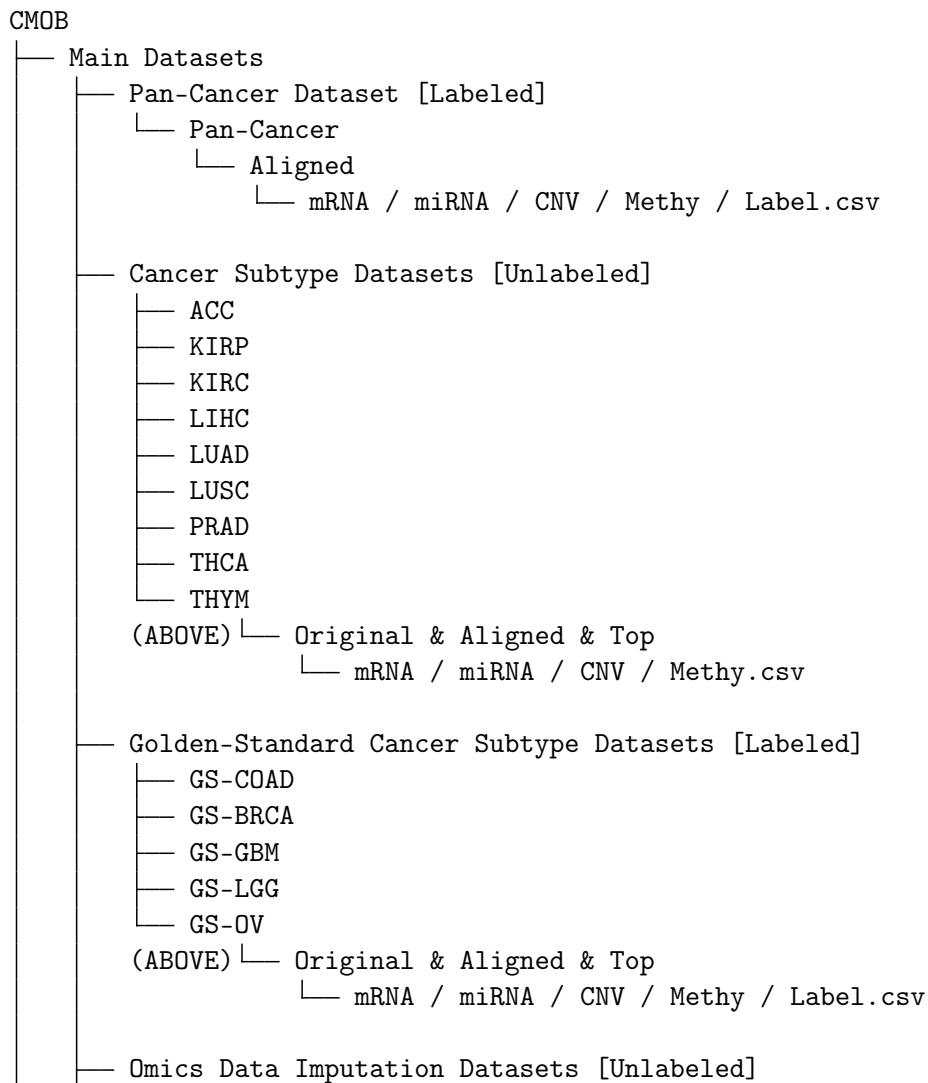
CMOB
├── Main Datasets
│ ├── Pan-Cancer Dataset [Labeled]
│ │ └── Pan-Cancer
│ │ └── Aligned
│ │ └── mRNA / miRNA / CNV / Methy / Label.csv
│ │
│ ├── Cancer Subtype Datasets [Unlabeled]
│ │ ├── ACC
│ │ ├── KIRP
│ │ ├── KIRC
│ │ ├── LIHC
│ │ ├── LUAD
│ │ ├── LUSC
│ │ ├── PRAD
│ │ ├── THCA
│ │ └── THYM
│ │ (ABOVE) └── Original & Aligned & Top
│ │ └── mRNA / miRNA / CNV / Methy.csv
│ │
│ ├── Golden-Standard Cancer Subtype Datasets [Labeled]
│ │ ├── GS-COAD
│ │ ├── GS-BRCA
│ │ ├── GS-GBM
│ │ ├── GS-LGG
│ │ └── GS-OV
│ │ (ABOVE) └── Original & Aligned & Top
│ │ └── mRNA / miRNA / CNV / Methy / Label.csv
│ │
│ ├── Omics Data Imputation Datasets [Unlabeled]